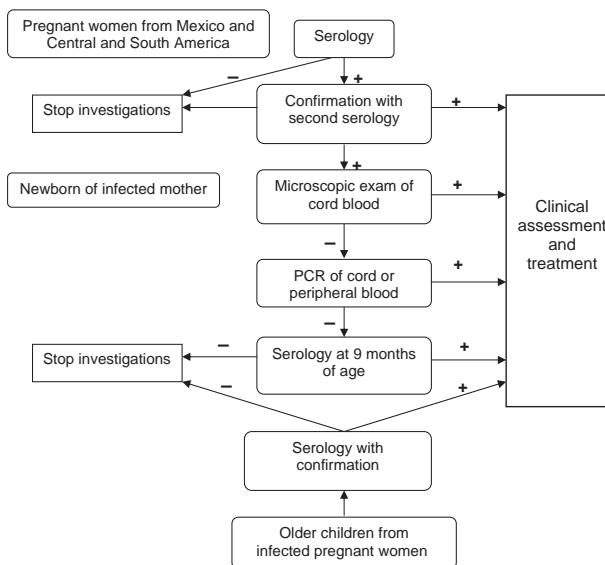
Pregnant women from Mexico and Central and South America

Serology

−

+

Stop investigations

Confirmation with second serology

+

+

Newborn of infected mother

Microscopic exam of cord blood

+

Clinical assessment and treatment

−

PCR of cord or peripheral blood

+

−

Stop investigations

−

Serology at 9 months of age

+

−

+

Serology with confirmation

Older children from infected pregnant women